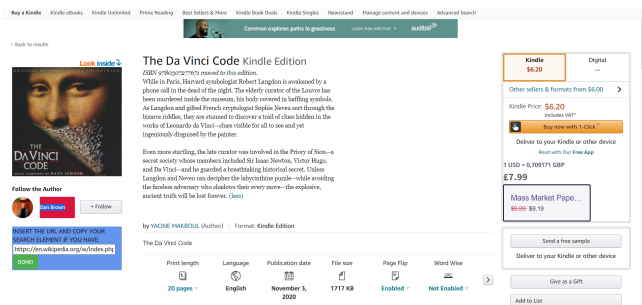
Buy a Kindle | Kindle eBooks | Kindle Unlimited | Prime Reading | Best Sellers & More | Kindle Book Deals | Kindle Singles | Newsstand | Manage content and devices | Advanced Search

Common explore paths to greatness | Listen free with trial | audible

‹ Back to results

Look inside

THE DA VINCI CODE

DAN BROWN

Follow the Author

Dan Brown | + Follow

INSERT THE URL AND COPY YOUR SEARCH ELEMENT IF YOU HAVE

https://en.wikipedia.org/w/index.php

DONE!

The Da Vinci Code Kindle Edition

ISBN 9780307277671 moved to this edition.

While in Paris, Harvard symbologist Robert Langdon is awakened by a phone call in the dead of the night. The elderly curator of the Louvre has been murdered inside the museum, his body covered in baffling symbols. As Langdon and gifted French cryptologist Sophie Neveu sort through the bizarre riddles, they are stunned to discover a trail of clues hidden in the works of Leonardo da Vinci—clues visible for all to see and yet ingeniously disguised by the painter.

Even more startling, the late curator was involved in the Priory of Sion—a secret society whose members included Sir Isaac Newton, Victor Hugo, and Da Vinci—and he guarded a breathtaking historical secret. Unless Langdon and Neveu can decipher the labyrinthine puzzle—while avoiding the faceless adversary who shadows their every move—the explosive, ancient truth will be lost forever. (less)

by YACINE MAKBOUL (Author) | Format: Kindle Edition

The Da Vinci Code

| Print length | Language | Publication date | File size | Page Flip | Word Wise |
|---|---|---|---|---|---|
| 20 pages | English | November 3, 2020 | 1717 KB | Enabled | Not Enabled |

Kindle
$6.20

Digital
—

Other sellers & formats from $6.00

Kindle Price: $6.20
includes VAT*

Buy now with 1-Click

Deliver to your Kindle or other device

Read with Our Free App

1 USD = 0,709171 GBP

£7.99

Mass Market Pape...
$9.99 $9.19

Send a free sample

Deliver to your Kindle or other device

Give as a Gift

Add to List